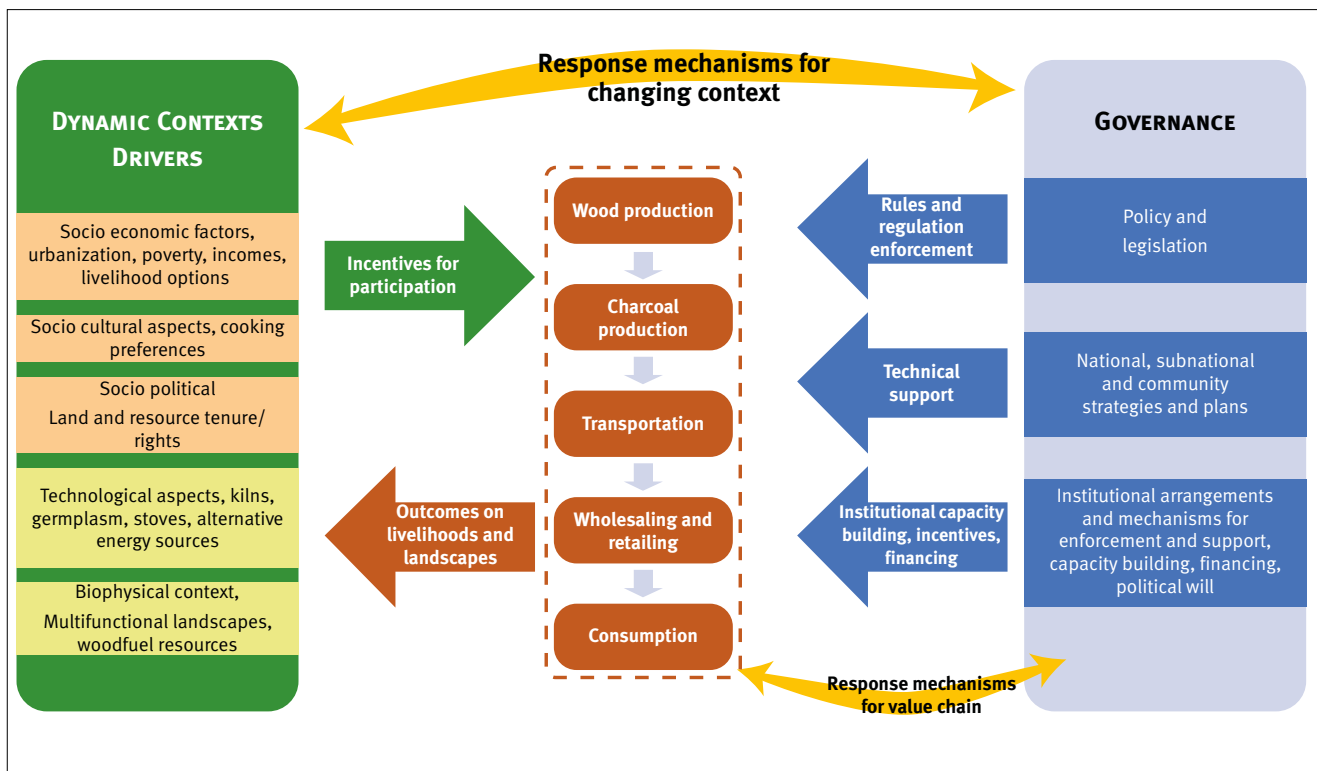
Response mechanisms for changing context

Dynamic Contexts Drivers

Socio economic factors, urbanization, poverty, incomes, livelihood options

Socio cultural aspects, cooking preferences

Socio political

Land and resource tenure/ rights

Technological aspects, kilns, germplasm, stoves, alternative energy sources

Biophysical context,

Multifunctional landscapes, woodfuel resources

Incentives for participation

Outcomes on livelihoods and landscapes

Wood production

Charcoal production

Transportation

Wholesaling and retailing

Consumption

Rules and regulation enforcement

Technical support

Institutional capacity building, incentives, financing

Governance

Policy and legislation

National, subnational and community strategies and plans

Institutional arrangements and mechanisms for enforcement and support, capacity building, financing, political will

Response mechanisms for value chain